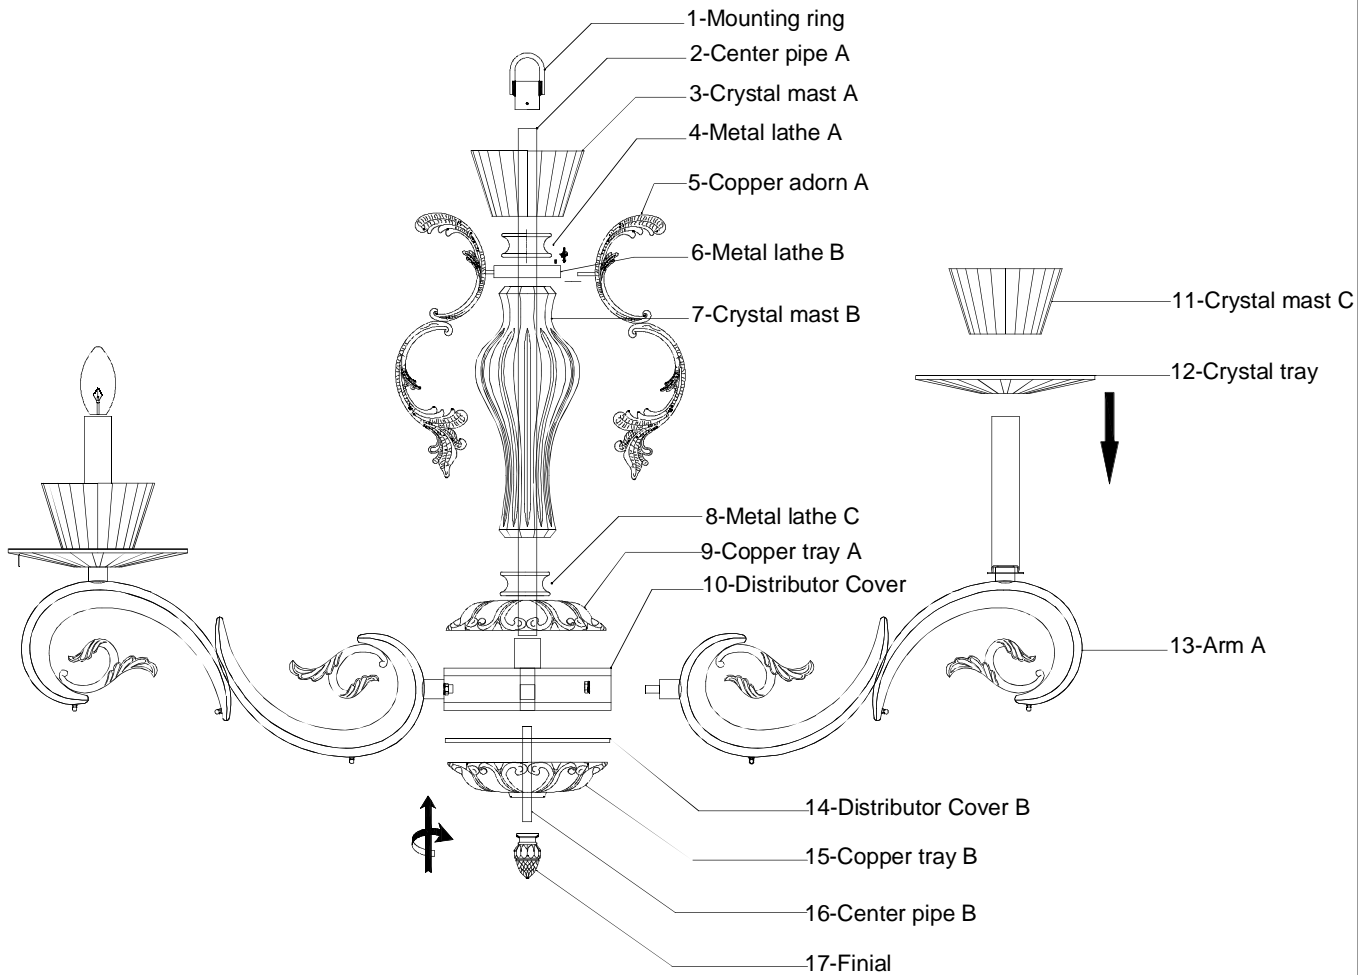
1-Mounting ring
2-Center pipe A
3-Crystal mast A
4-Metal lathe A
5-Copper adorn A
6-Metal lathe B
7-Crystal mast B
11-Crystal mast C
12-Crystal tray
8-Metal lathe C
9-Copper tray A
10-Distributor Cover
13-Arm A
14-Distributor Cover B
15-Copper tray B
16-Center pipe B
17-Finial